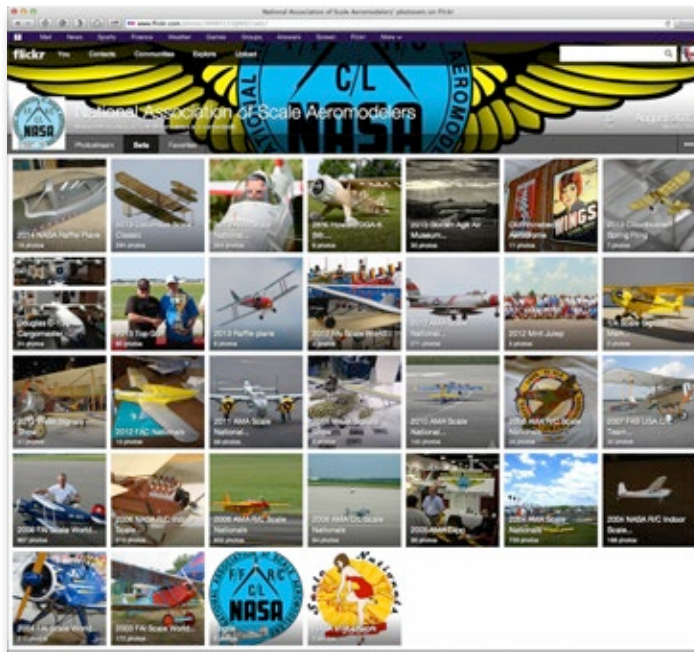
National Association of Scale Aeromodelers' photosets on Flickr

www.flickr.com

Mail News Sports Weather Games Groups Answers Screen Flickr More

flickr You Contacts Communities Explore Upload

C/L

NASA

National Association of Scale Aeromodelers

Photostream Sets Favorites

2014 NASA Raffle Plane
16 photos

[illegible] Classic
244 photos

2014 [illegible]
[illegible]

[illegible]

2013 Golden Age Air Museum...
30 photos

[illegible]

2013 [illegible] Spring Fling
7 photos

Douglas Cargomaster
24 photos

2013 Top Gun
40 photos

2013 Raffle plane
6 photos

2012 F4 Scale World...

2012 AMA Scale Nationals
271 photos

2012 Mint Julep
4 photos

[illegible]

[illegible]

2012 F/AC Nationals

2011 AMA Scale Nationals

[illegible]

2010 AMA Scale Nationals
100 photos

2009 AMA Scale Nationals
24 photos

2007 F4 USA C/L Team...
30 photos

2006 F4 Scale World...
667 photos

2006 NASA C/L Indoor Scale...

2006 AMA R/C Scale Nationals
460 photos

2006 AMA C/L Scale Nationals

2005 AMA Expo

2004 AMA Scale Nationals
739 photos

2004 NASA R/C Indoor Scale...
188 photos

2004 F4 Scale World...

2003 F4 Scale World...
173 photos

F/F R/C C/L NASA

Scale Nationals

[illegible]